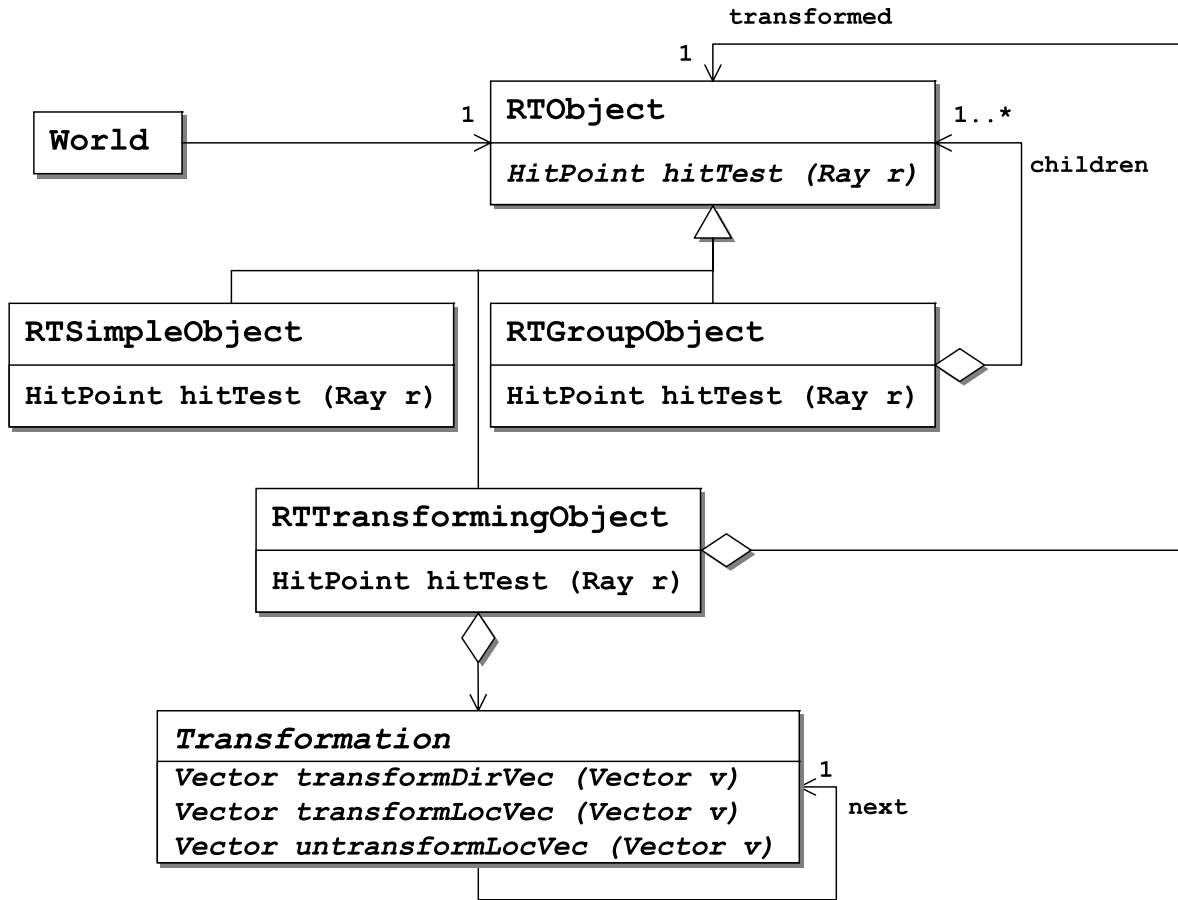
transformed

1

World

1

RTObject

HitPoint hitTest (Ray r)

1..*

children

RTSimpleObject

HitPoint hitTest (Ray r)

RTGroupObject

HitPoint hitTest (Ray r)

RTTransformingObject

HitPoint hitTest (Ray r)

Transformation

Vector transformDirVec (Vector v)

Vector transformLocVec (Vector v)

Vector untransformLocVec (Vector v)

1

next